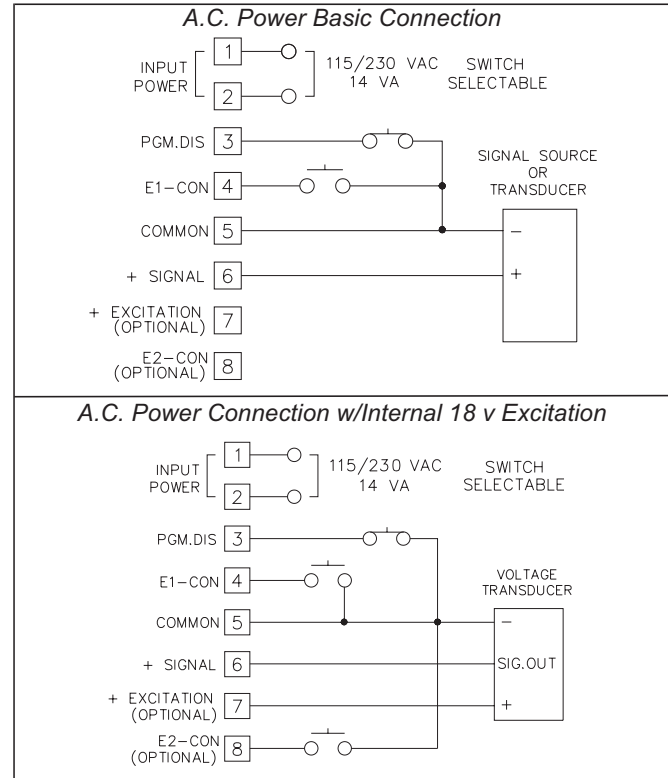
A.C. Power Basic Connection

INPUT POWER 1 2 115/230 VAC 14 VA SWITCH SELECTABLE

PGM.DIS 3
E1-CON 4
COMMON 5
+ SIGNAL 6
+ EXCITATION (OPTIONAL) 7
E2-CON (OPTIONAL) 8

SIGNAL SOURCE OR TRANSDUCER
−
+

A.C. Power Connection w/Internal 18 v Excitation

INPUT POWER 1 2 115/230 VAC 14 VA SWITCH SELECTABLE

PGM.DIS 3
E1-CON 4
COMMON 5
+ SIGNAL 6
+ EXCITATION (OPTIONAL) 7
E2-CON (OPTIONAL) 8

VOLTAGE TRANSDUCER
−
SIG.OUT
+